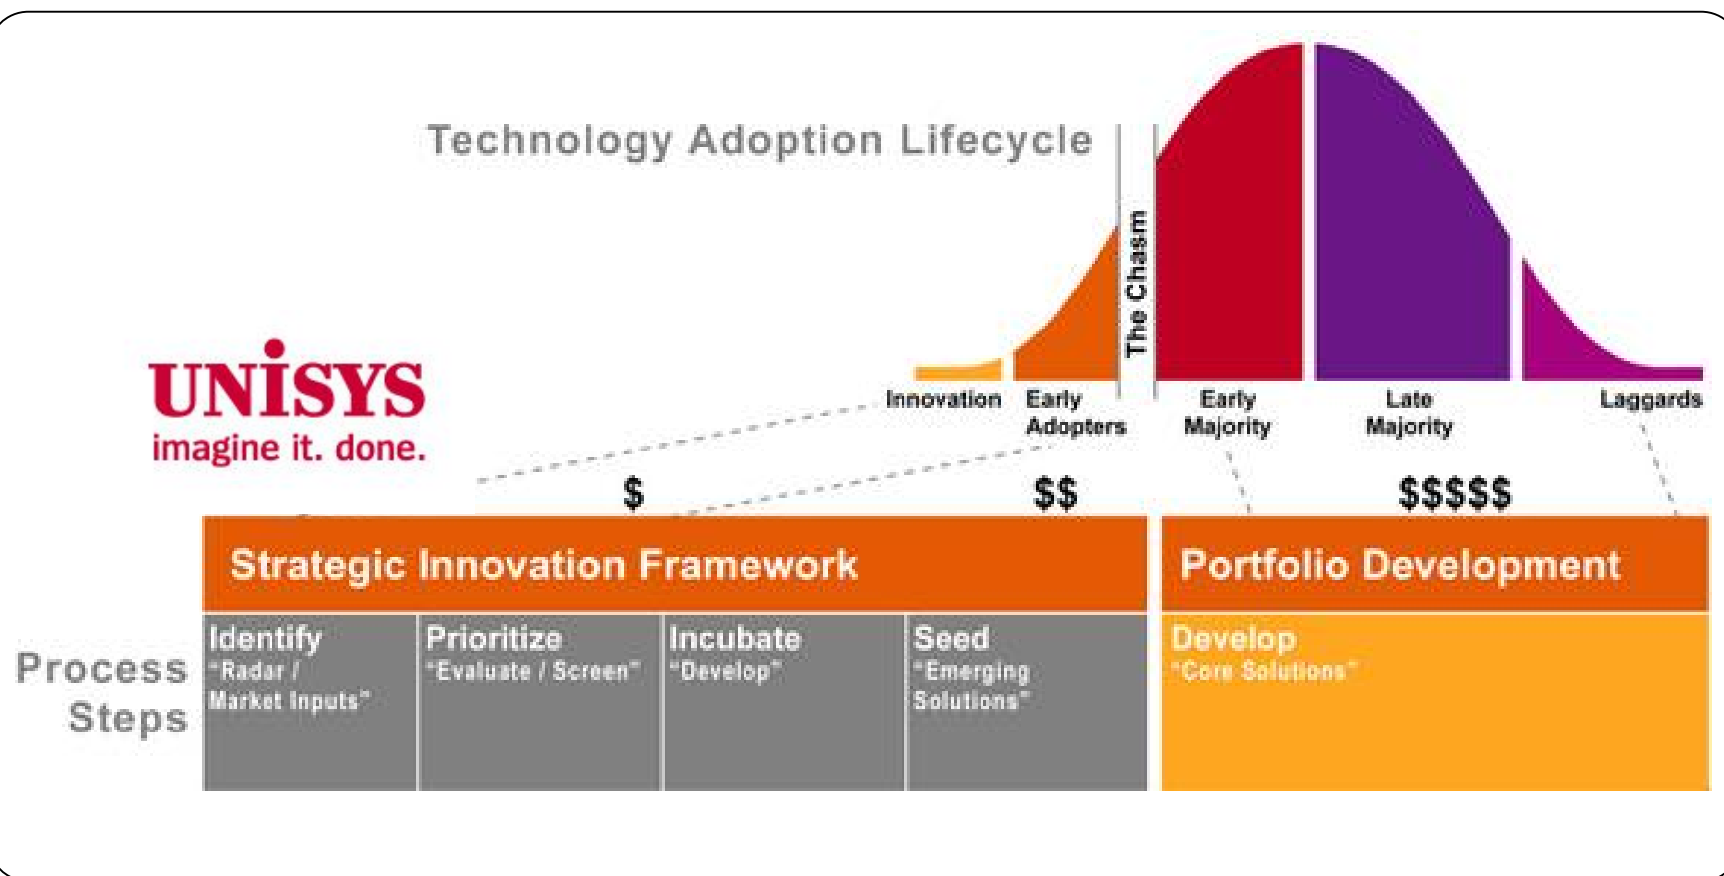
Technology Adoption Lifecycle

The Chasm

UNISYS
imagine it. done.

Innovation

Early Adopters

Early Majority

Late Majority

Laggards

$

$$

$$$$$

Strategic Innovation Framework

Portfolio Development

Process Steps

| Identify "Radar / Market Inputs" | Prioritize "Evaluate / Screen" | Incubate "Develop" | Seed "Emerging Solutions" | Develop "Core Solutions" |
|---|---|---|---|---|